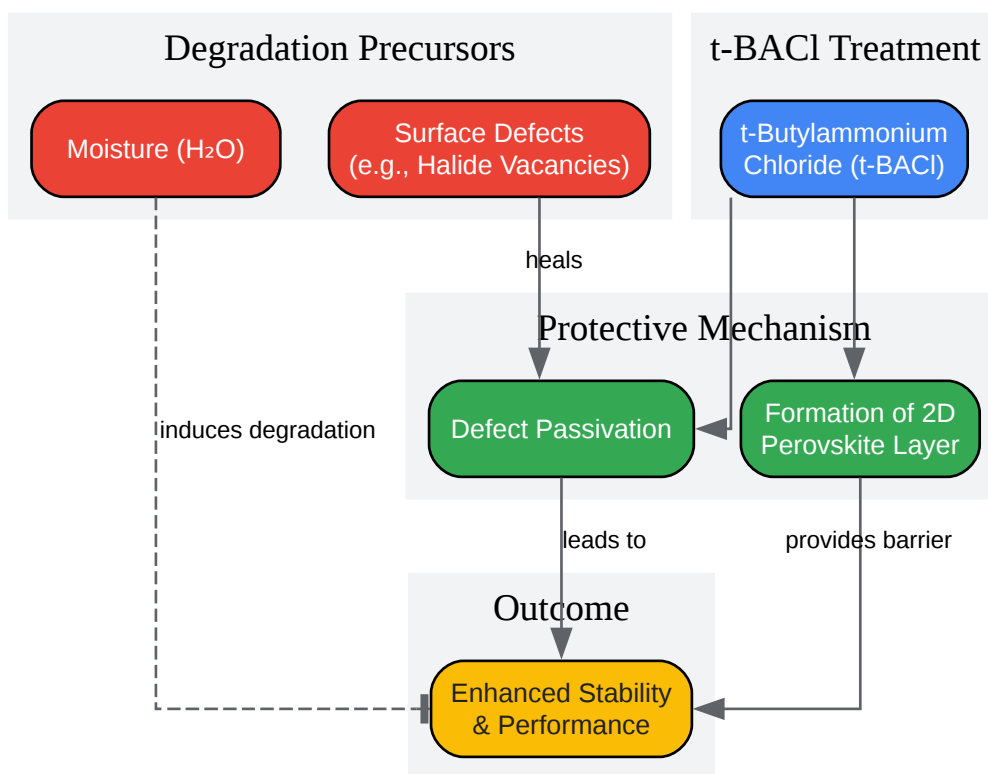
Degradation Precursors

Moisture ($H_2O$)

Surface Defects (e.g., Halide Vacancies)

t-BACl Treatment

t-Butylammonium Chloride (t-BACl)

heals

Protective Mechanism

induces degradation

Defect Passivation

Formation of 2D Perovskite Layer

leads to

provides barrier

Outcome

Enhanced Stability & Performance